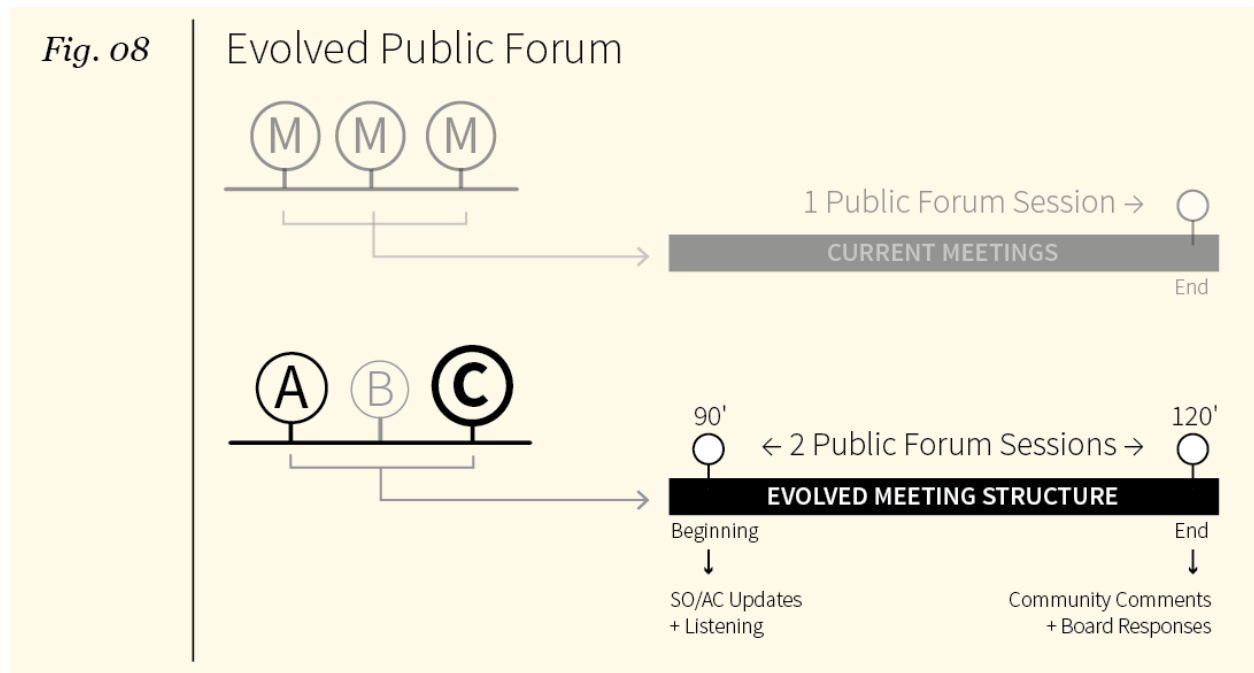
Fig. 08

Evolved Public Forum

M M M

1 Public Forum Session →

CURRENT MEETINGS

End

A B C

90'

← 2 Public Forum Sessions →

120'

EVOLVED MEETING STRUCTURE

Beginning
↓
SO/AC Updates
+ Listening

End
↓
Community Comments
+ Board Responses